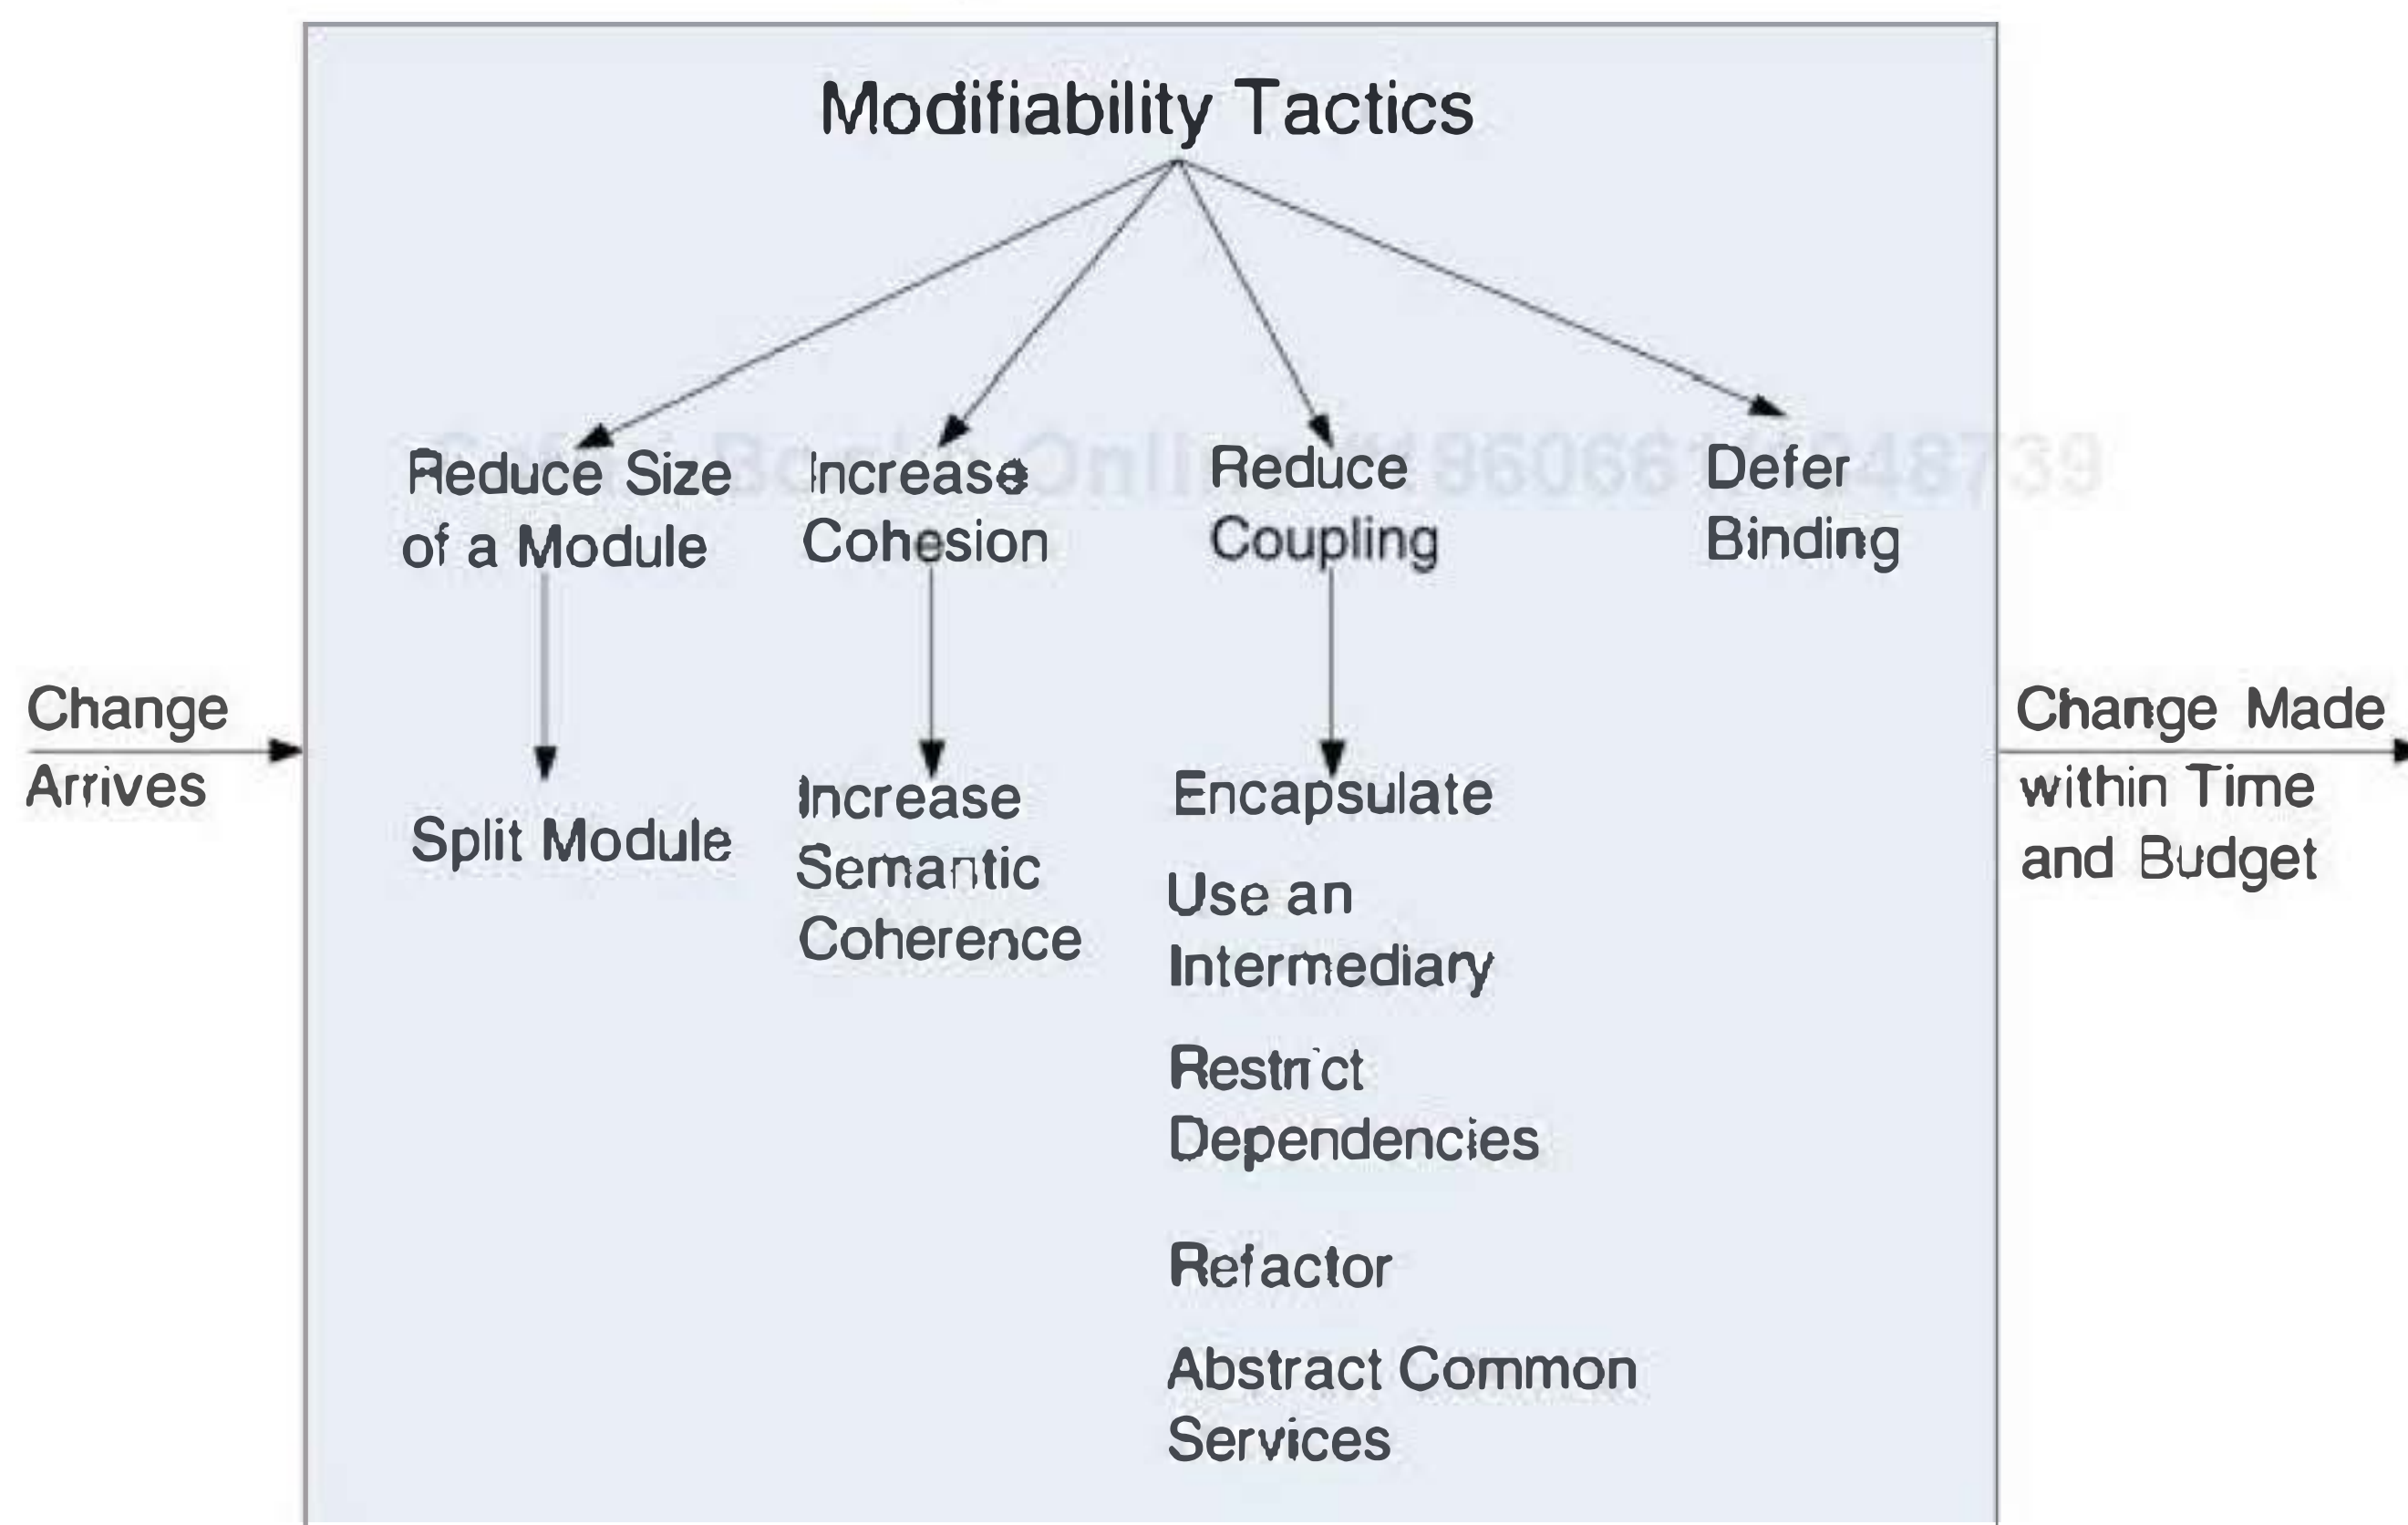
Modifiability Tactics

Change Arrives

Reduce Size of a Module

Split Module

Increase Cohesion

Increase Semantic Coherence

Reduce Coupling

Encapsulate

Use an Intermediary

Restrict Dependencies

Refactor

Abstract Common Services

Defer Binding

Change Made within Time and Budget